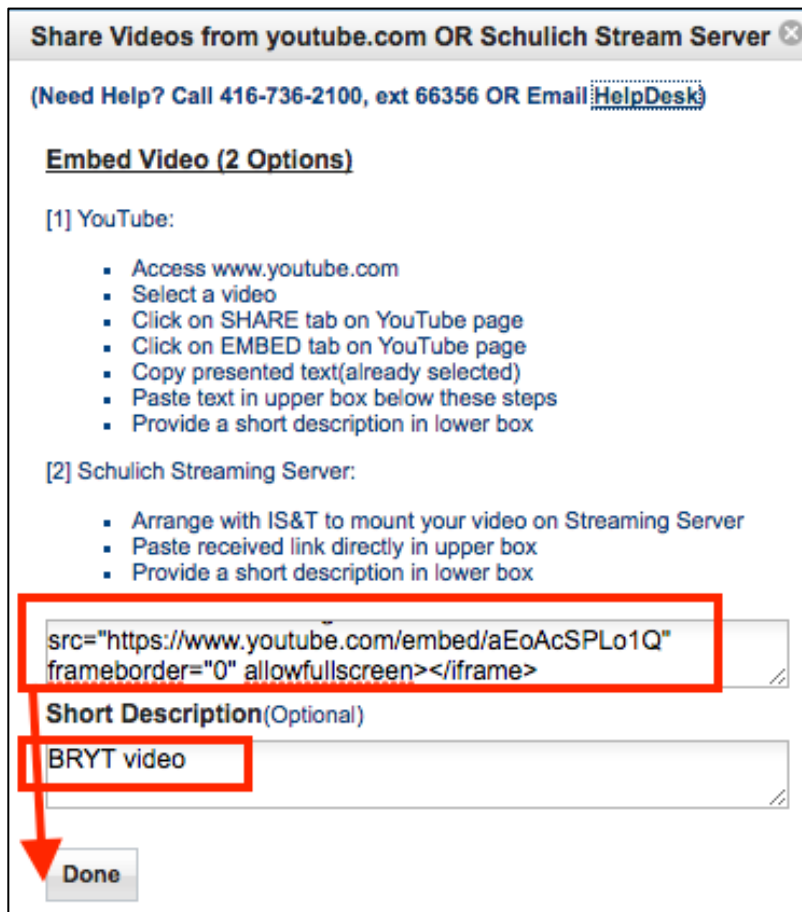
Share Videos from youtube.com OR Schulich Stream Server

(Need Help? Call 416-736-2100, ext 66356 OR Email HelpDesk)

Embed Video (2 Options)

[1] YouTube:

- Access www.youtube.com
- Select a video
- Click on SHARE tab on YouTube page
- Click on EMBED tab on YouTube page
- Copy presented text(already selected)
- Paste text in upper box below these steps
- Provide a short description in lower box

[2] Schulich Streaming Server:

- Arrange with IS&T to mount your video on Streaming Server
- Paste received link directly in upper box
- Provide a short description in lower box

src="https://www.youtube.com/embed/aEoAcSPLo1Q" frameborder="0" allowfullscreen></iframe>

Short Description(Optional)

BRYT video

Done